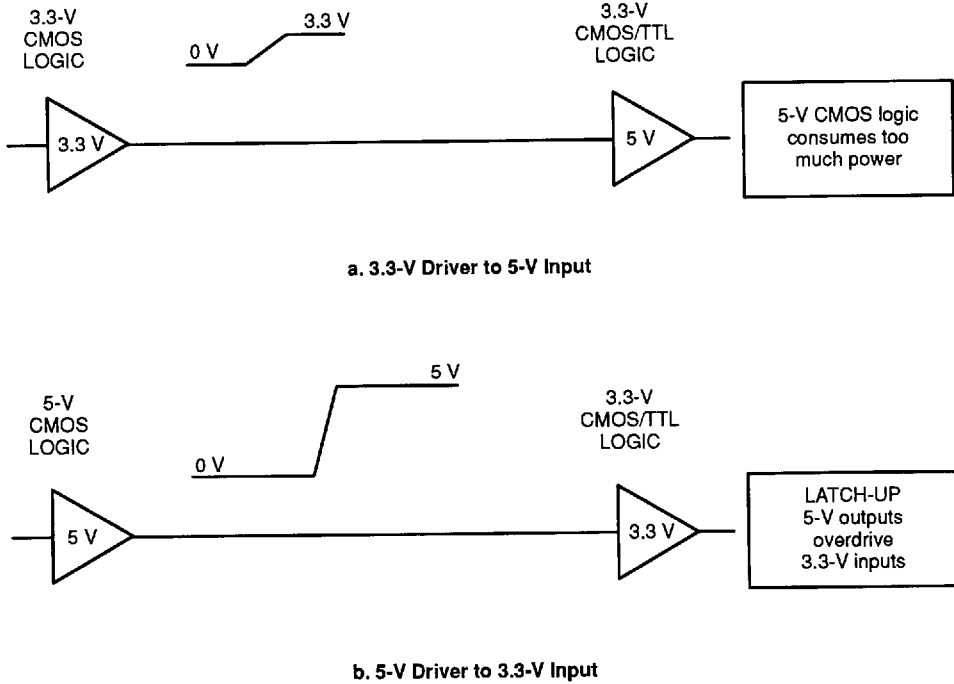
3.3-V CMOS LOGIC

0 V

3.3 V

3.3-V CMOS/TTL LOGIC

3.3 V

5 V

5-V CMOS logic consumes too much power

a. 3.3-V Driver to 5-V Input

5-V CMOS LOGIC

0 V

5 V

3.3-V CMOS/TTL LOGIC

5 V

3.3 V

LATCH-UP 5-V outputs overdrive 3.3-V inputs

b. 5-V Driver to 3.3-V Input